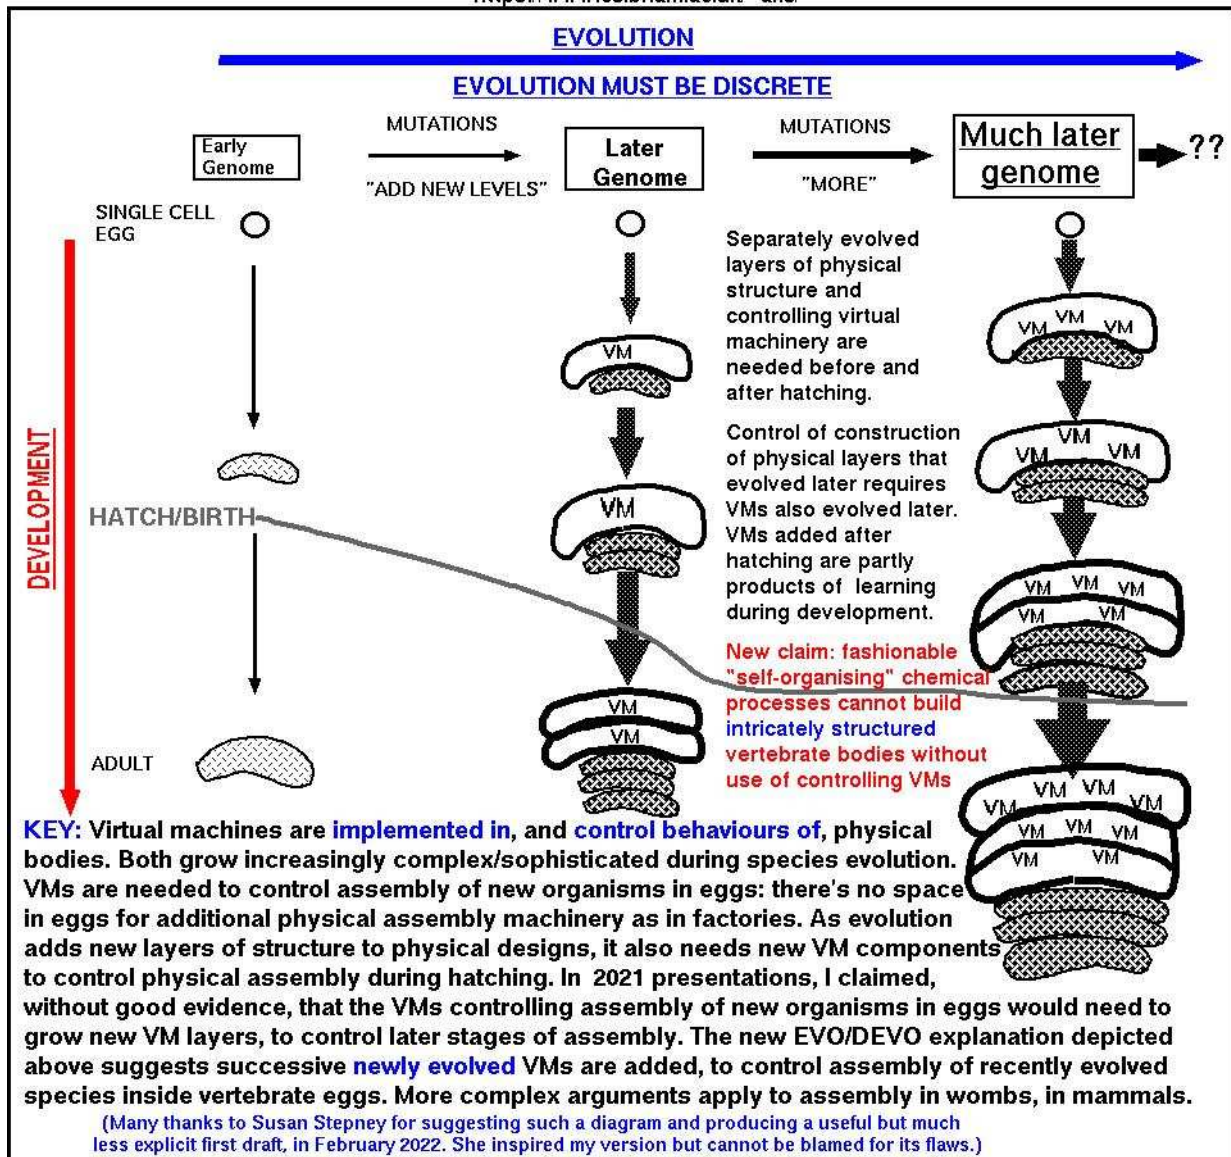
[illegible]

EVOLUTION

EVOLUTION MUST BE DISCRETE

Early Genome

MUTATIONS

"ADD NEW LEVELS"

Later Genome

MUTATIONS

"MORE"

Much later genome

??

SINGLE CELL EGG

Separately evolved layers of physical structure and controlling virtual machinery are needed before and after hatching.

Control of construction of physical layers that evolved later requires VMs also evolved later. VMs added after hatching are partly products of learning during development.

New claim: fashionable "self-organising" chemical processes cannot build intricately structured vertebrate bodies without use of controlling VMs

DEVELOPMENT

HATCH/BIRTH

ADULT

VM

VM

VM
VM

VM VM VM

VM VM

VM VM VM
VM VM

VM VM VM
VM VM VM
VM VM

KEY: Virtual machines are implemented in, and control behaviours of, physical bodies. Both grow increasingly complex/sophisticated during species evolution. VMs are needed to control assembly of new organisms in eggs: there's no space in eggs for additional physical assembly machinery as in factories. As evolution adds new layers of structure to physical designs, it also needs new VM components to control physical assembly during hatching. In 2021 presentations, I claimed, without good evidence, that the VMs controlling assembly of new organisms in eggs would need to grow new VM layers, to control later stages of assembly. The new EVO/DEVO explanation depicted above suggests successive newly evolved VMs are added, to control assembly of recently evolved species inside vertebrate eggs. More complex arguments apply to assembly in wombs, in mammals.

(Many thanks to Susan Stepney for suggesting such a diagram and producing a useful but much less explicit first draft, in February 2022. She inspired my version but cannot be blamed for its flaws.)